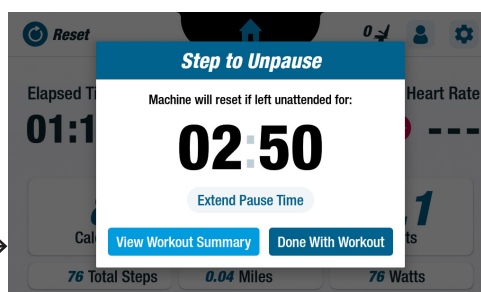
Reset

0

Elapsed Ti

01:1

Heart Rate

---

Step to Unpause

Machine will reset if left unattended for:

02:50

Extend Pause Time

Cal

ts

1

View Workout Summary

Done With Workout

76 Total Steps

0.04 Miles

76 Watts